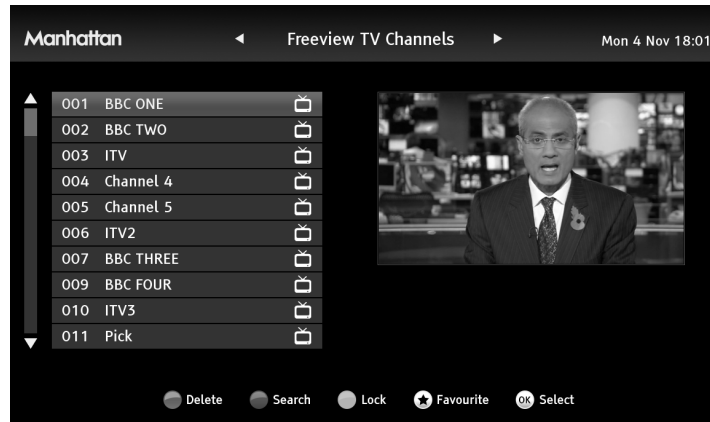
Manhattan

Freeview TV Channels

Mon 4 Nov 18:01

001 BBC ONE
002 BBC TWO
003 ITV
004 Channel 4
005 Channel 5
006 ITV2
007 BBC THREE
009 BBC FOUR
010 ITV3
011 Pick

Delete Search Lock Favourite OK Select